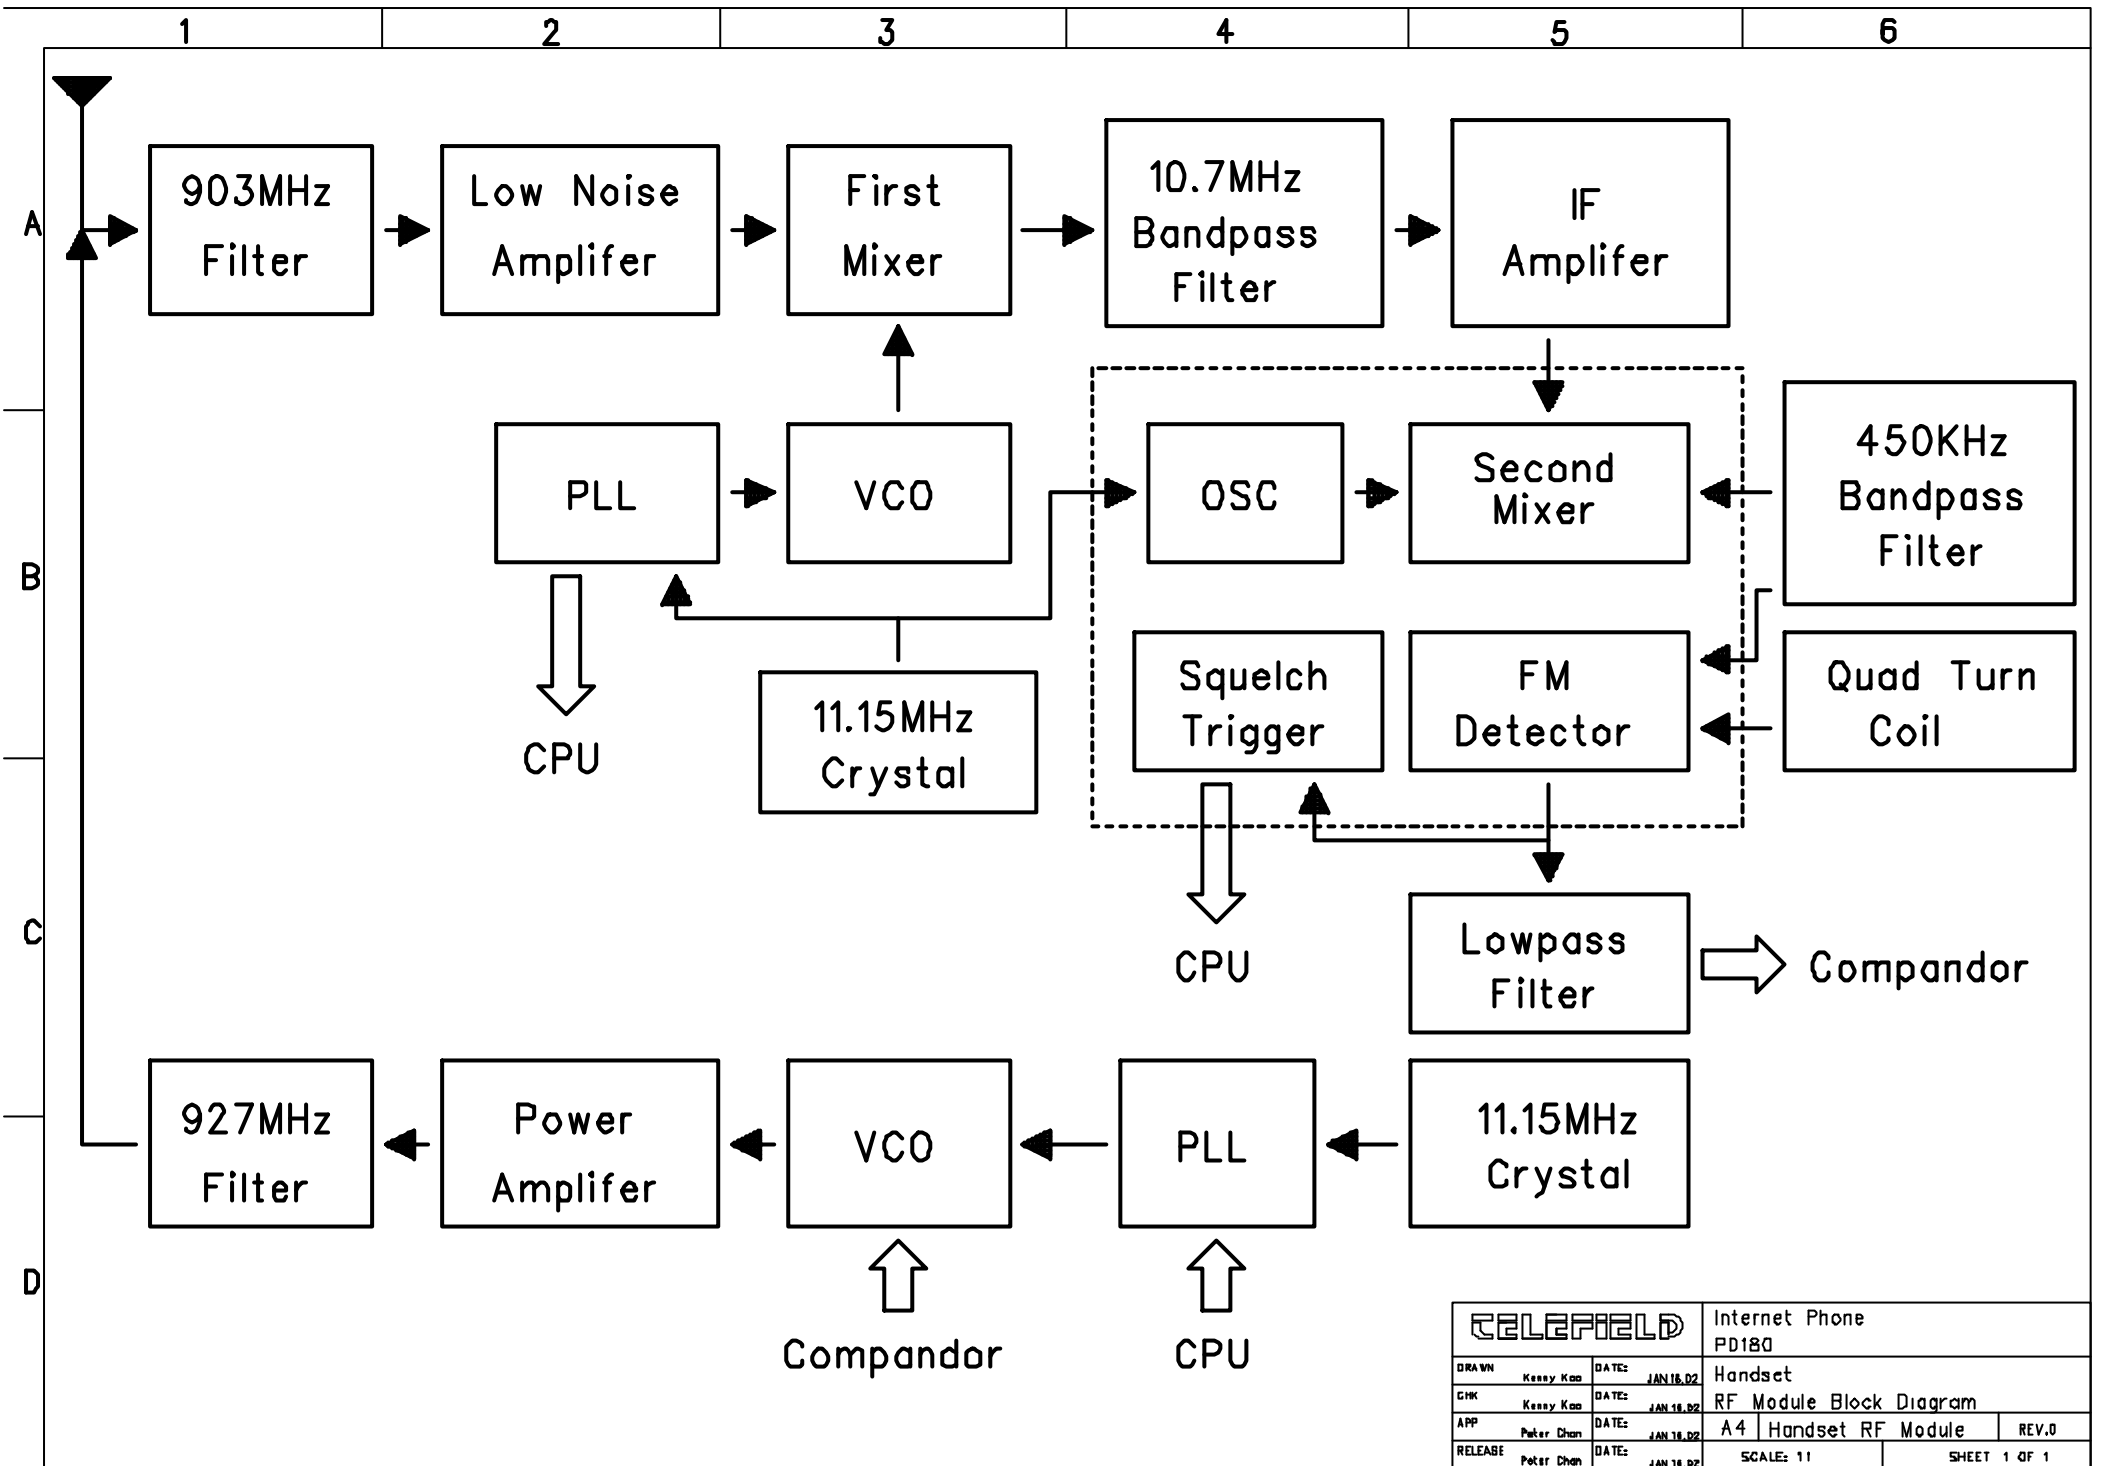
1 2 3 4 5 6

A

B

C

D

903MHz Filter

Low Noise Amplifer

First Mixer

10.7MHz Bandpass Filter

IF Amplifer

PLL

VCO

OSC

Second Mixer

450KHz Bandpass Filter

CPU

11.15MHz Crystal

Squelch Trigger

FM Detector

Quad Turn Coil

CPU

Lowpass Filter

Compandor

927MHz Filter

Power Amplifer

VCO

PLL

11.15MHz Crystal

Compandor

CPU

TELEFIELD

Internet Phone
PD180

| DRAWN | Kenny Koo | DATE: JAN 16,02 |
|---|---|---|
| CHK | Kenny Koo | DATE: JAN 16,02 |
| APP | Peter Chan | DATE: JAN 16,02 |
| RELEASE | Peter Chan | DATE: JAN 16,02 |

Handset
RF Module Block Diagram

A4 Handset RF Module REV.0

SCALE: 1:1 SHEET 1 OF 1